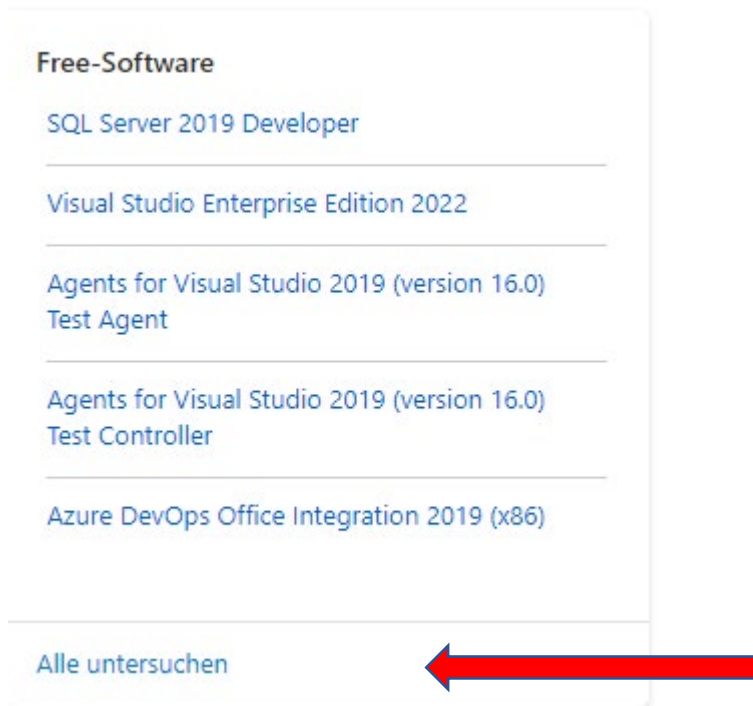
Free-Software

SQL Server 2019 Developer

Visual Studio Enterprise Edition 2022

Agents for Visual Studio 2019 (version 16.0) Test Agent

Agents for Visual Studio 2019 (version 16.0) Test Controller

Azure DevOps Office Integration 2019 (x86)

Alle untersuchen